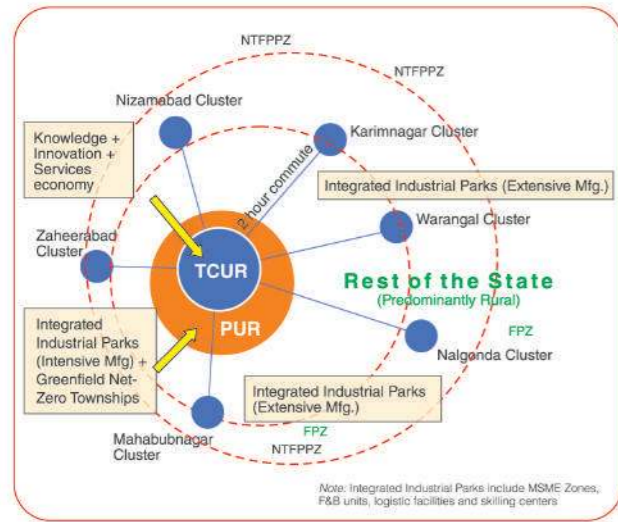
NTFPPZ

NTFPPZ

Nizamabad Cluster

Karimnagar Cluster

Knowledge + Innovation + Services economy

2 hour commute

Integrated Industrial Parks (Extensive Mfg.)

Warangal Cluster

Zaheerabad Cluster

TCUR

Rest of the State
(Predominantly Rural)

PUR

FPZ

Integrated Industrial Parks (Intensive Mfg) + Greenfield Net-Zero Townships

Nalgonda Cluster

Integrated Industrial Parks (Extensive Mfg.)

FPZ

Mahabubnagar Cluster

NTFPPZ

Note: Integrated Industrial Parks include MSME Zones, F&B units, logistic facilities and skilling centers